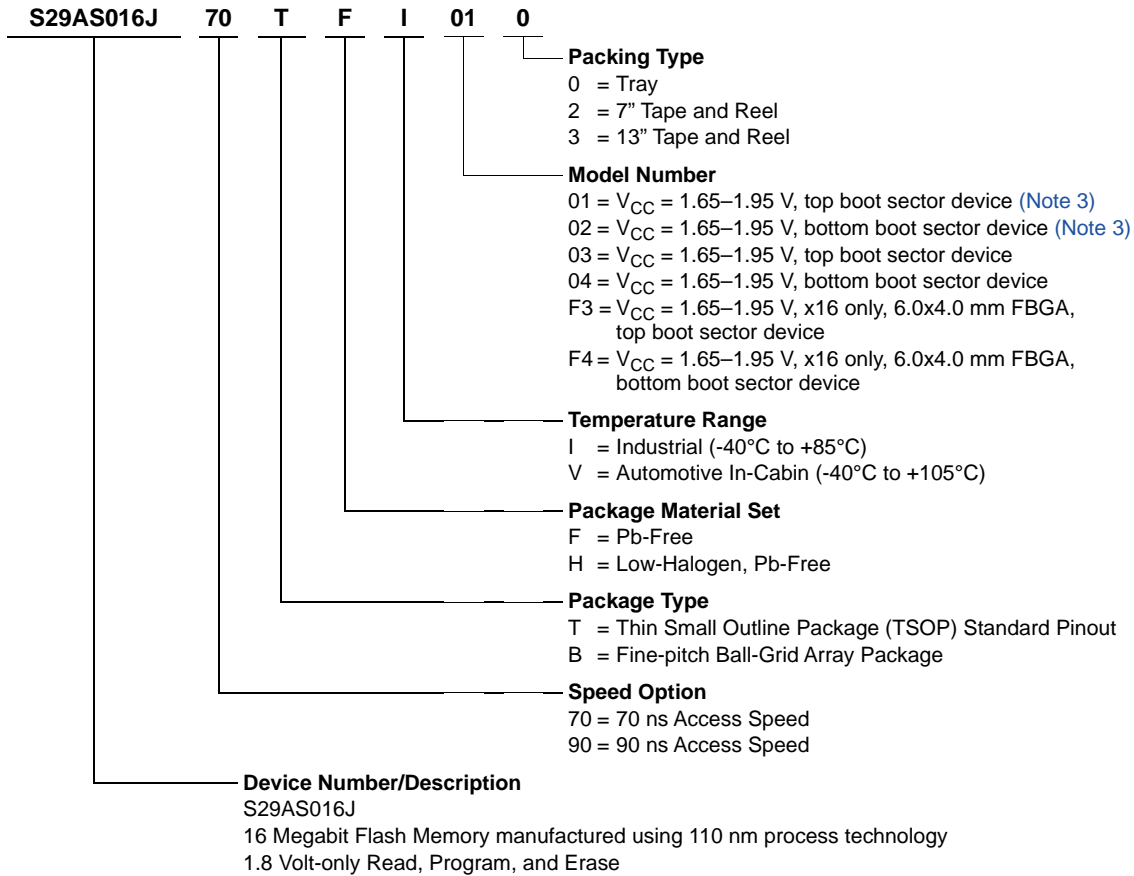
S29AS016J 70 T F I 01 0

Packing Type
0 = Tray
2 = 7” Tape and Reel
3 = 13” Tape and Reel

Model Number
01 = $V_{CC}$ = 1.65–1.95 V, top boot sector device (Note 3)
02 = $V_{CC}$ = 1.65–1.95 V, bottom boot sector device (Note 3)
03 = $V_{CC}$ = 1.65–1.95 V, top boot sector device
04 = $V_{CC}$ = 1.65–1.95 V, bottom boot sector device
F3 = $V_{CC}$ = 1.65–1.95 V, x16 only, 6.0x4.0 mm FBGA, top boot sector device
F4 = $V_{CC}$ = 1.65–1.95 V, x16 only, 6.0x4.0 mm FBGA, bottom boot sector device

Temperature Range
I = Industrial (-40°C to +85°C)
V = Automotive In-Cabin (-40°C to +105°C)

Package Material Set
F = Pb-Free
H = Low-Halogen, Pb-Free

Package Type
T = Thin Small Outline Package (TSOP) Standard Pinout
B = Fine-pitch Ball-Grid Array Package

Speed Option
70 = 70 ns Access Speed
90 = 90 ns Access Speed

Device Number/Description
S29AS016J
16 Megabit Flash Memory manufactured using 110 nm process technology
1.8 Volt-only Read, Program, and Erase